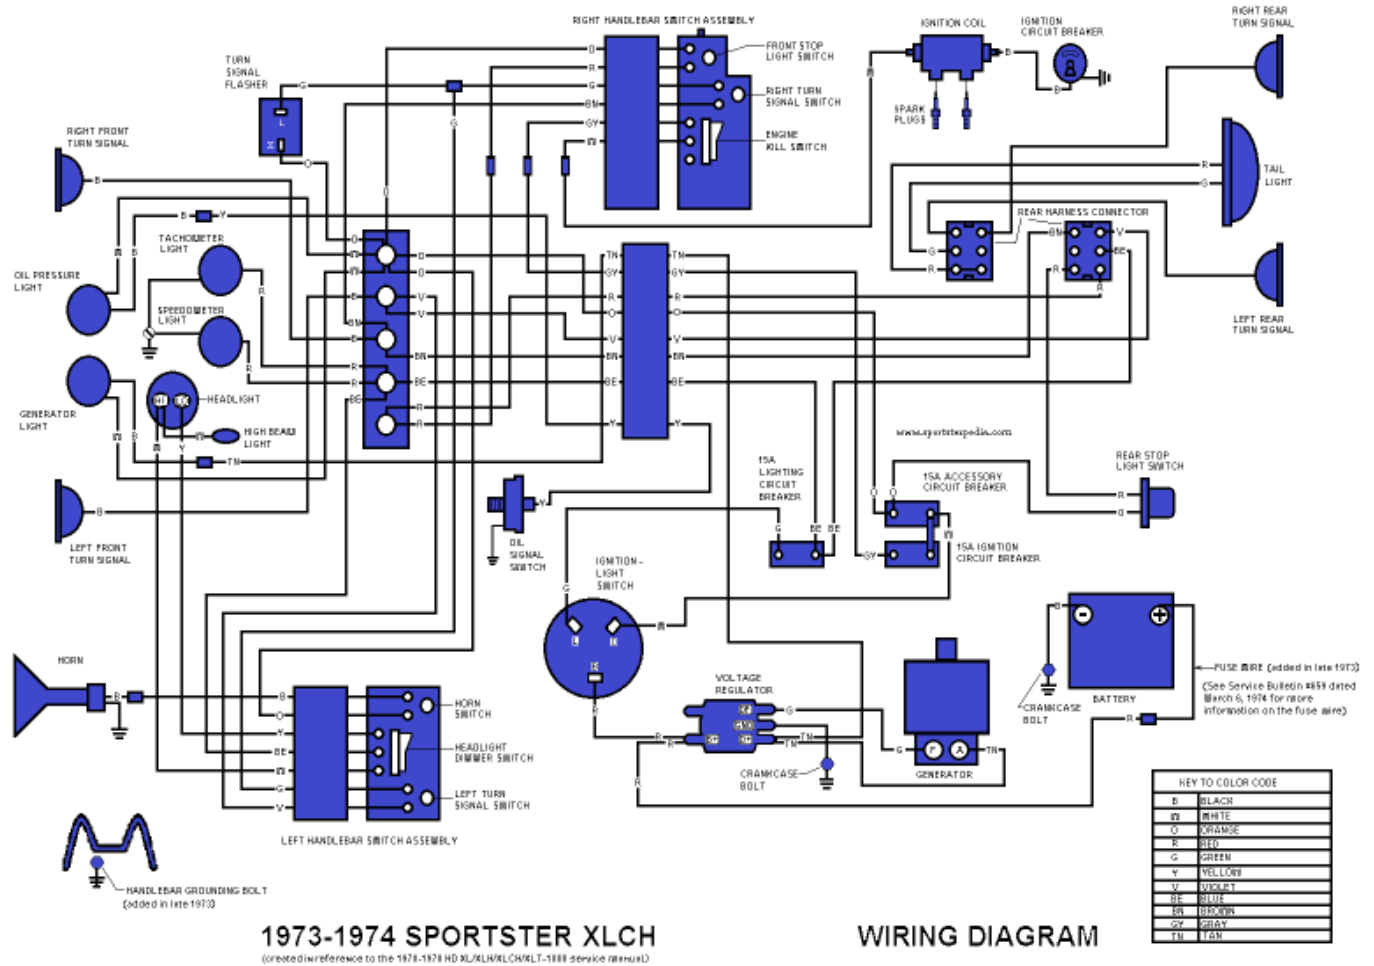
RIGHT HANDLEBAR SWITCH ASSEMBLY

FRONT STOP LIGHT SWITCH

RIGHT TURN SIGNAL SWITCH

ENGINE KILL SWITCH

IGNITION COIL

IGNITION CIRCUIT BREAKER

RIGHT REAR TURN SIGNAL

SPARK PLUGS

TAIL LIGHT

TURN SIGNAL FLASHER

RIGHT FRONT TURN SIGNAL

TACHOMETER LIGHT

OIL PRESSURE LIGHT

SPEEDOMETER LIGHT

GENERATOR LIGHT

HEADLIGHT

HIGH BEAM LIGHT

REAR HARNESS CONNECTOR

LEFT REAR TURN SIGNAL

www.sportsterpedia.com

15A LIGHTING CIRCUIT BREAKER

15A ACCESSORY CIRCUIT BREAKER

REAR STOP LIGHT SWITCH

15A IGNITION CIRCUIT BREAKER

LEFT FRONT TURN SIGNAL

OIL SIGNAL SWITCH

IGNITION-LIGHT SWITCH

HORN

VOLTAGE REGULATOR

BATTERY

CRANKCASE BOLT

FUSE WIRE (added in late 1973)

(See Service Bulletin #659 dated March 6, 1974 for more information on the fuse wire)

GENERATOR

CRANKCASE BOLT

HORN SWITCH

HEADLIGHT DIMMER SWITCH

LEFT TURN SIGNAL SWITCH

LEFT HANDLEBAR SWITCH ASSEMBLY

HANDLEBAR GROUNDING BOLT (added in late 1973)

| KEY TO COLOR CODE | |
|---|---|
| B | BLACK |
| W | WHITE |
| O | ORANGE |
| R | RED |
| G | GREEN |
| Y | YELLOW |
| V | VIOLET |
| BE | BLUE |
| BN | BROWN |
| GY | GRAY |
| TN | TAN |

1973-1974 SPORTSTER XLCH

(created in reference to the 1970-1978 HD XL/XLH/XLCH/XLT-1000 service manual)

WIRING DIAGRAM